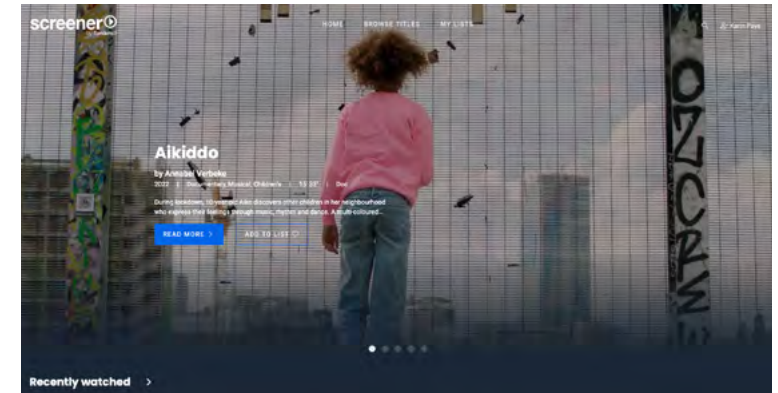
screener
by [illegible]

HOME BROWSE TITLES MY LISTS

Karin Pass

Aikiddo

by Annabel Verbeke

2022 | Documentary, Musical, Childrens | 73' 37" | Doc

During lockdown, 10-year-old Aiki discovers other children in her neighbourhood who express their feelings through music, rhyme and dance. A multi-coloured...

READ MORE >

ADD TO LIST

Recently watched >